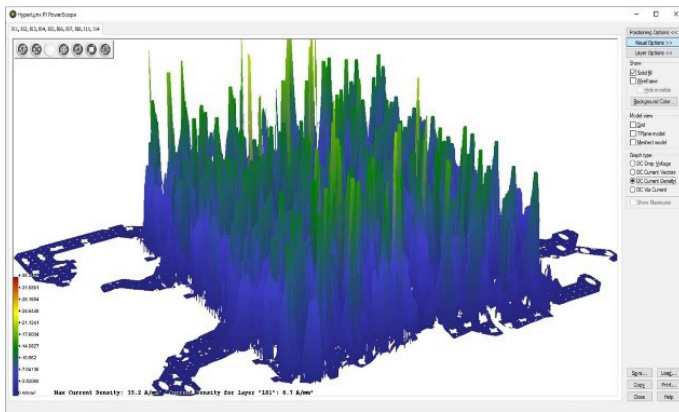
HyperLynx PI PowerScope

S1, S2, S3, S4, S5, S6, S7, S8, S11, S14

Positioning Options <<
Visual Options >>
Layer Options <<

Show
Solid fill
Wireframe
Hide invisible
Background Color...

Model view
Grid
Y-Plane model
Meshed model

Graph type
DC Drop Voltage
DC Current Vectors
DC Current Density
DC Via Current

Show Maximums

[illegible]
31.8051
28.1658
24.6446
21.1243
17.6034
14.0827
10.562
7.04136
3.52068
A/mm²

Max Current Density: 35.2 A/mm² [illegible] Density for Layer "101": 8.7 A/mm²

Save...
Load...
Copy
Print...
Close
Help